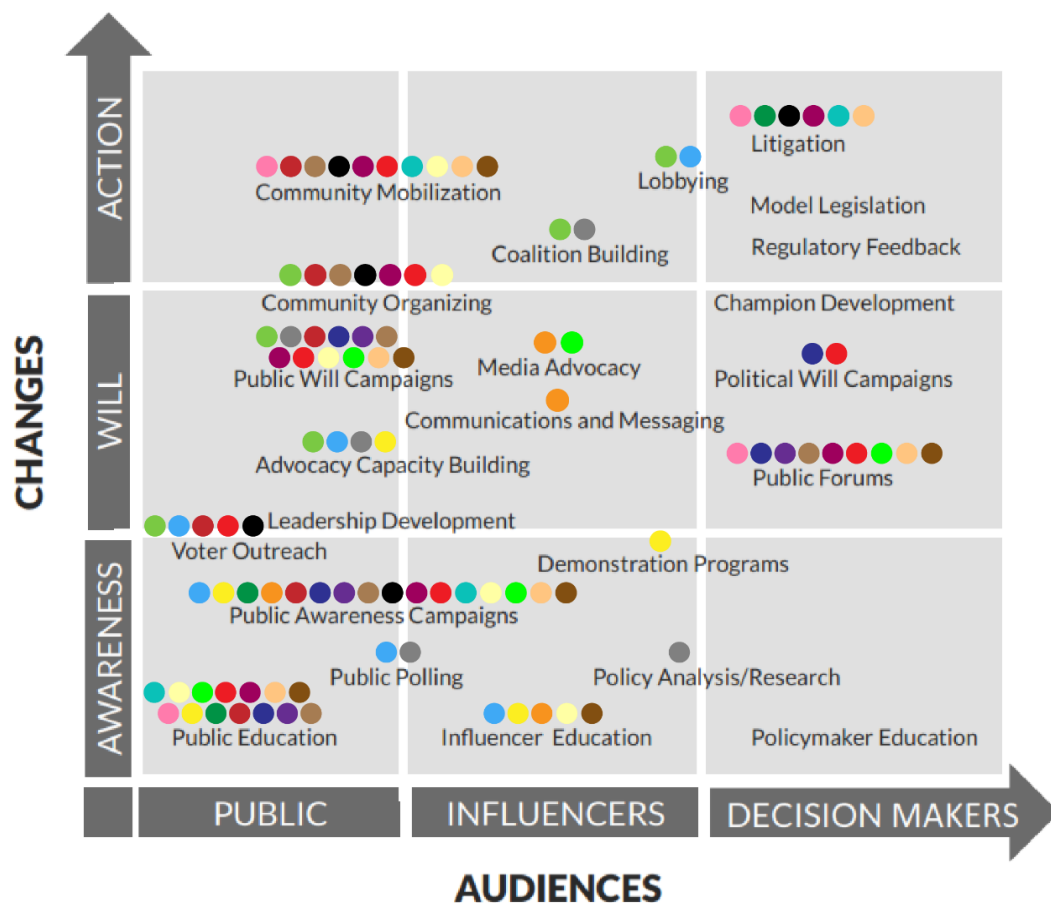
CHANGES

ACTION

Litigation

Community Mobilization

Lobbying

Model Legislation

Coalition Building

Regulatory Feedback

WILL

Community Organizing

Champion Development

Media Advocacy

Public Will Campaigns

Political Will Campaigns

Communications and Messaging

Advocacy Capacity Building

Public Forums

Leadership Development

AWARENESS

Voter Outreach

Demonstration Programs

Public Awareness Campaigns

Public Polling

Policy Analysis/Research

Public Education

Influencer Education

Policymaker Education

PUBLIC

INFLUENCERS

DECISION MAKERS

AUDIENCES